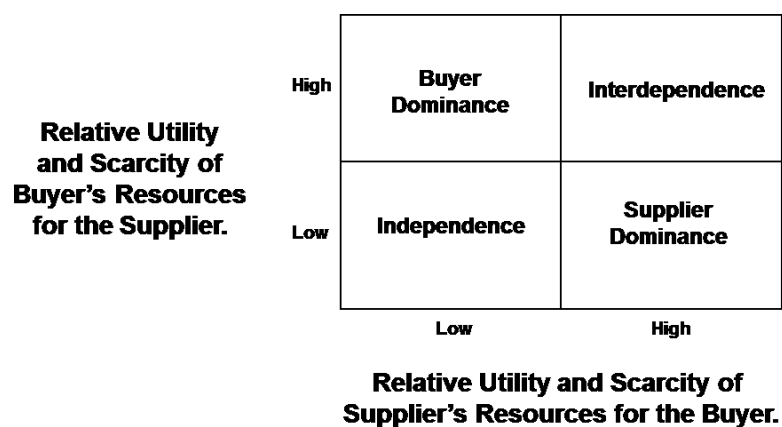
Relative Utility and Scarcity of Buyer's Resources for the Supplier.

High

Low

| Buyer Dominance | Interdependence |
|---|---|
| Independence | Supplier Dominance |

Low

High

Relative Utility and Scarcity of Supplier's Resources for the Buyer.